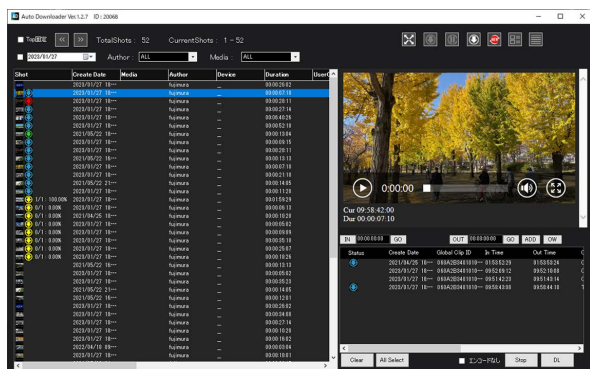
Auto Downloader Ver.1.2.7 ID : 20068

Top固定 « » TotalShots : 52 CurrentShots : 1 - 52

2020/01/27 Author : ALL Media : ALL

| Shot | Create Date | Media | Author | Device | Duration | UserC |
|---|---|---|---|---|---|---|
| | 2023/01/27 18:-- | | fujimura | _ | 00:00:26:02 | |
| | 2023/01/27 18:-- | | fujimura | _ | 00:00:07:10 | |
| | 2023/01/27 18:-- | | fujimura | _ | 00:00:28:11 | |
| | 2023/01/27 18:-- | | fujimura | _ | 00:00:27:14 | |
| | 2023/01/27 18:-- | | fujimura | _ | 00:00:40:26 | |
| | 2023/01/27 18:-- | | fujimura | _ | 00:00:52:18 | |
| | 2021/05/22 18:-- | | fujimura | _ | 00:00:10:04 | |
| | 2023/01/27 18:-- | | fujimura | _ | 00:00:09:15 | |
| | 2023/01/27 18:-- | | fujimura | _ | 00:00:28:11 | |
| | 2021/05/22 18:-- | | fujimura | _ | 00:00:10:13 | |
| | 2023/01/27 18:-- | | fujimura | _ | 00:00:13:06 | |
| | 2023/01/27 18:-- | | fujimura | _ | 00:00:21:18 | |
| | 2021/05/22 21:-- | | fujimura | _ | 00:00:14:05 | |
| | 2023/01/27 18:-- | | fujimura | _ | 00:00:11:20 | |
| 1/1 : 100.00% | 2023/01/27 18:-- | | fujimura | _ | 00:01:59:29 | |
| 0/1 : 0.00% | 2023/01/27 18:-- | | fujimura | _ | 00:00:06:13 | |
| 0/1 : 0.00% | 2021/04/25 18:-- | | fujimura | _ | 00:00:10:28 | |
| 0/1 : 0.00% | 2023/01/27 18:-- | | fujimura | _ | 00:00:05:02 | |
| 0/1 : 0.00% | 2023/01/27 18:-- | | fujimura | _ | 00:00:09:09 | |
| 0/1 : 0.00% | 2023/01/27 18:-- | | fujimura | _ | 00:00:05:18 | |
| 0/1 : 0.00% | 2023/01/27 18:-- | | fujimura | _ | 00:00:25:07 | |
| 0/1 : 0.00% | 2023/01/27 18:-- | | fujimura | _ | 00:00:10:26 | |
| | 2021/05/22 18:-- | | fujimura | _ | 00:00:13:13 | |
| | 2023/01/27 18:-- | | fujimura | _ | 00:00:08:02 | |
| | 2023/01/27 18:-- | | fujimura | _ | 00:00:25:23 | |
| | 2021/05/22 21:-- | | fujimura | _ | 00:00:14:05 | |
| | 2021/05/22 18:-- | | fujimura | _ | 00:00:12:01 | |
| | 2023/01/27 18:-- | | fujimura | _ | 00:00:26:02 | |
| | 2023/01/27 18:-- | | fujimura | _ | 00:00:04:09 | |
| | 2023/01/27 18:-- | | fujimura | _ | 00:00:27:14 | |
| | 2023/01/27 18:-- | | fujimura | _ | 00:00:10:28 | |
| | 2023/01/27 18:-- | | fujimura | _ | 00:00:16:02 | |
| | 2023/04/18 09:-- | | fujimura | _ | 00:00:03:04 | |
| | 2023/01/27 18:-- | | fujimura | _ | 00:00:10:01 | |

0:00:00

Cur 09:58:42:00
Dur 00:00:07:10

IN 00:00:00:00 GO OUT 00:00:00:00 GO ADD OW

| Status | Create Date | Global Clip ID | In Time | Out Time |
|---|---|---|---|---|
| | 2021/04/25 18:-- | 060A2B340101010-- | 01:53:52:29 | 01:53:53:24 |
| | 2023/01/27 18:-- | 060A2B340101010-- | 09:52:08:12 | 09:52:10:08 |
| | 2023/01/27 18:-- | 060A2B340101010-- | 09:51:42:28 | 09:51:43:14 |
| | 2023/01/27 18:-- | 060A2B340101010-- | 09:58:43:08 | 09:58:44:18 |

Clear All Select エンコードなし Stop DL